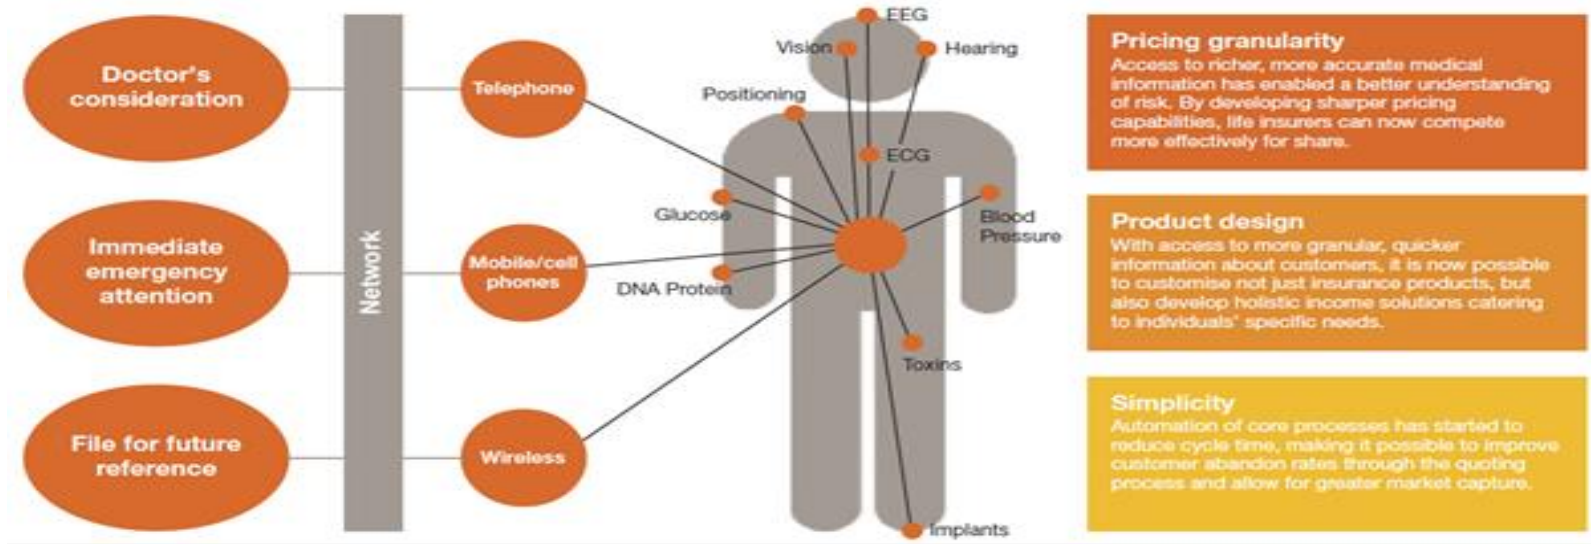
Doctor's consideration

Immediate emergency attention

File for future reference

Network

Telephone

Mobile/cell phones

Wireless

EEG

Vision

Hearing

Positioning

ECG

Glucose

Blood Pressure

DNA Protein

Toxins

Implants

Pricing granularity
Access to richer, more accurate medical information has enabled a better understanding of risk. By developing sharper pricing capabilities, life insurers can now compete more effectively for share.

Product design
With access to more granular, quicker information about customers, it is now possible to customise not just insurance products, but also develop holistic income solutions catering to individuals' specific needs.

Simplicity
Automation of core processes has started to reduce cycle time, making it possible to improve customer abandon rates through the quoting process and allow for greater market capture.